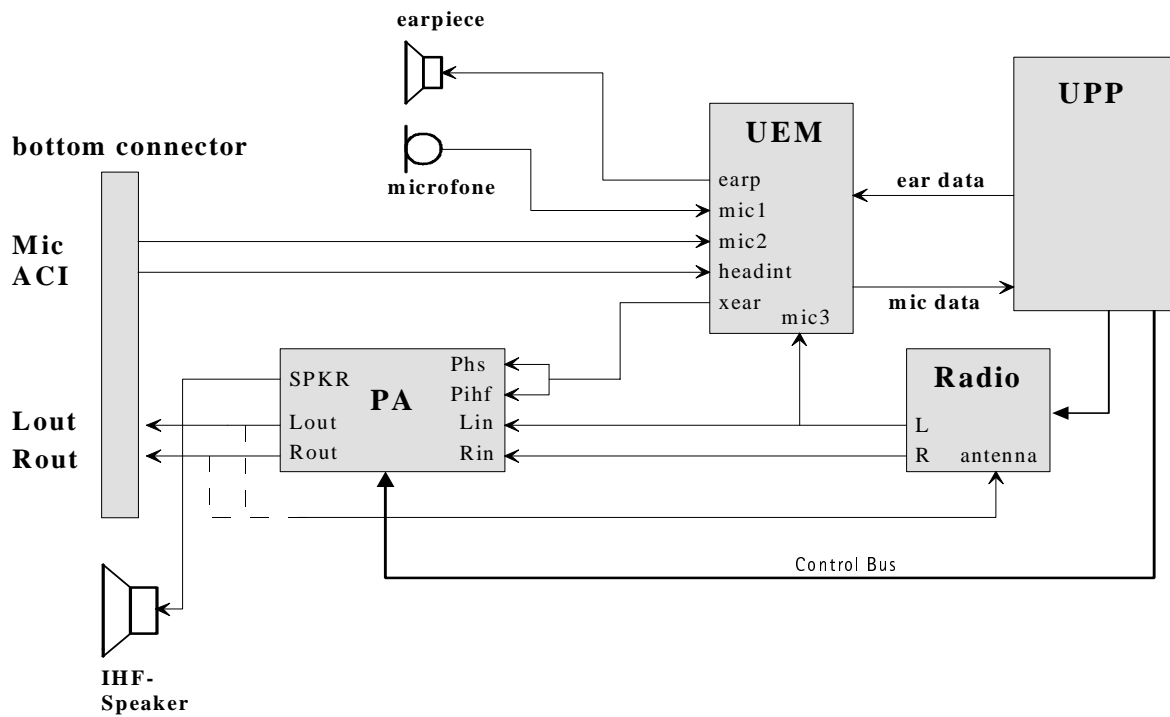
earpiece

UPP

UEM

bottom connector

microfone

earp
mic1
mic2
headint
xear
mic3

ear data

mic data

Mic
ACI

PA

SPKR
Lout
Rout

Phs
Pihf
Lin
Rin

Radio

L
R
antenna

Lout
Rout

Control Bus

IHF-
Speaker